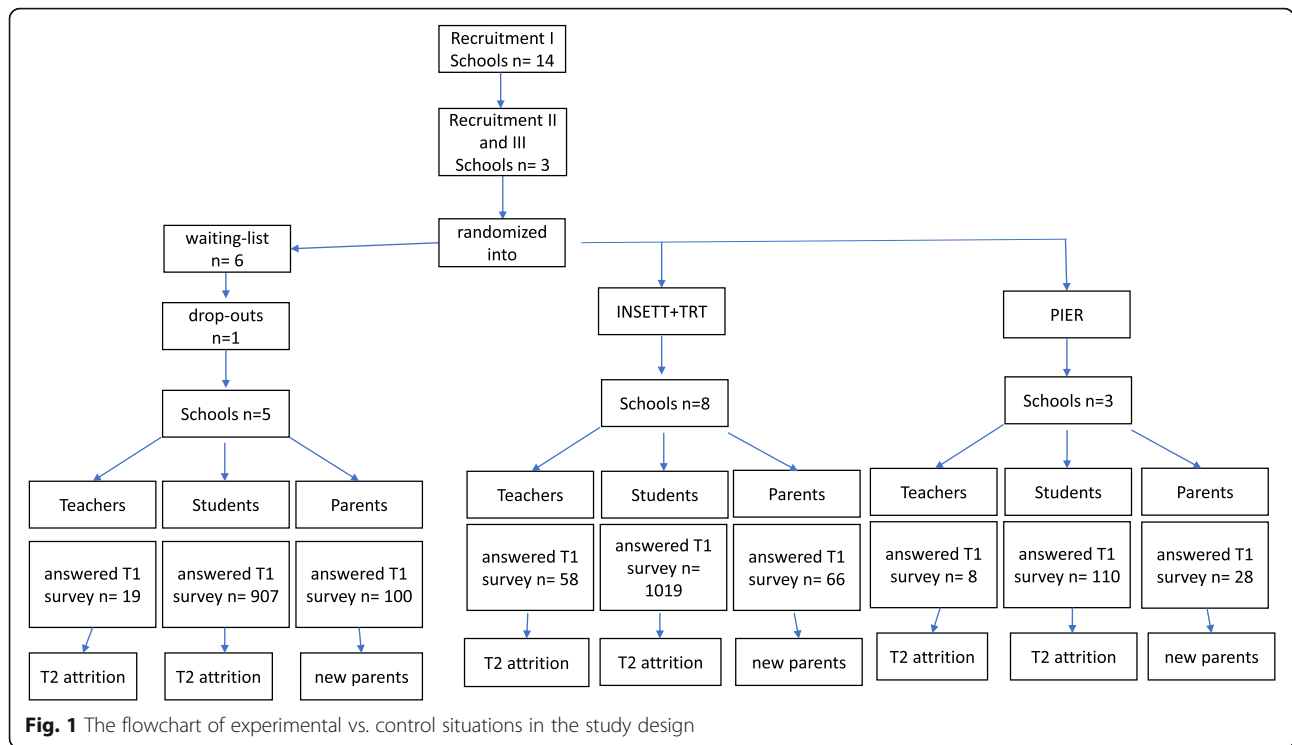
Recruitment I
Schools n= 14

Recruitment II and III
Schools n= 3

randomized into

waiting-list
n= 6

drop-outs
n=1

Schools n=5

Teachers

Students

Parents

answered T1 survey n= 19

answered T1 survey n= 907

answered T1 survey n= 100

T2 attrition

T2 attrition

new parents

INSETT+TRT

Schools n=8

Teachers

Students

Parents

answered T1 survey n= 58

answered T1 survey n= 1019

answered T1 survey n= 66

T2 attrition

T2 attrition

new parents

PIER

Schools n=3

Teachers

Students

Parents

answered T1 survey n= 8

answered T1 survey n= 110

answered T1 survey n= 28

T2 attrition

T2 attrition

new parents

Fig. 1 The flowchart of experimental vs. control situations in the study design